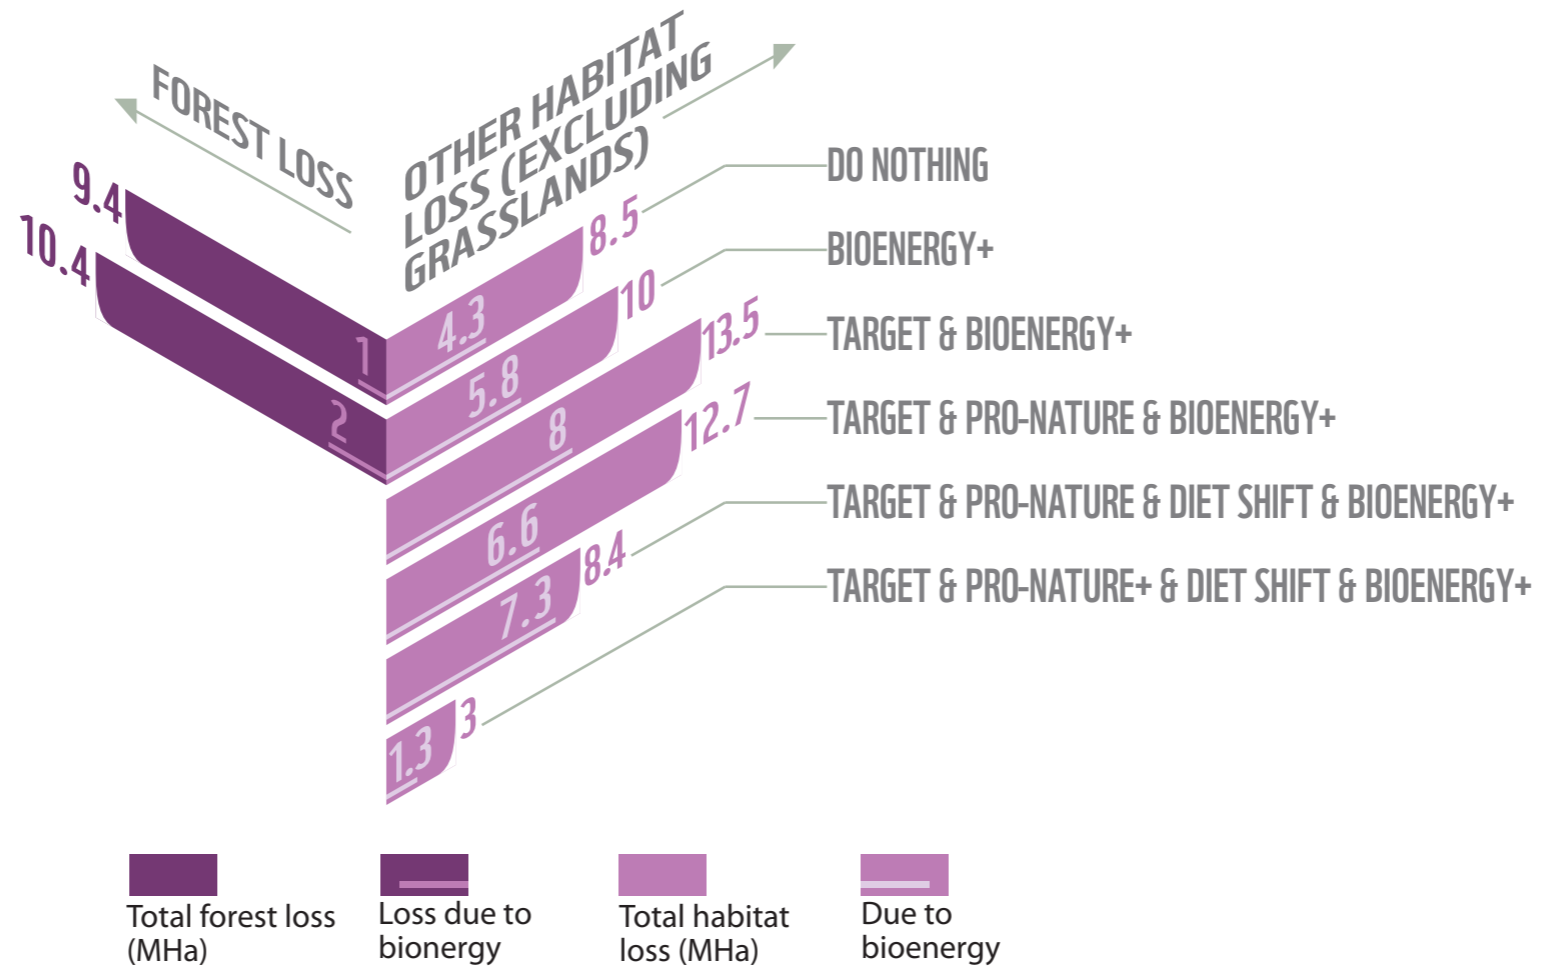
FOREST LOSS

OTHER HABITAT LOSS (EXCLUDING GRASSLANDS)

9.4
10.4
1
2
4.3
8.5
5.8
10
8
13.5
6.6
12.7
7.3
8.4
1.3
3

DO NOTHING
BIOENERGY+
TARGET & BIOENERGY+
TARGET & PRO-NATURE & BIOENERGY+
TARGET & PRO-NATURE & DIET SHIFT & BIOENERGY+
TARGET & PRO-NATURE+ & DIET SHIFT & BIOENERGY+

Total forest loss (MHa)
Loss due to bionergy
Total habitat loss (MHa)
Due to bioenergy